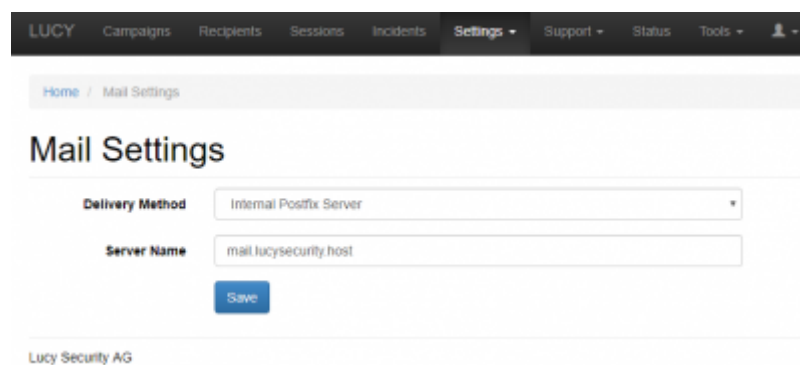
LUCY Campaigns Recipients Sessions Incidents Settings ▾ Support ▾ Status Tools ▾

Home / Mail Settings

Mail Settings

Delivery Method Internal Postfix Server

Server Name mail.lucysecurity.host

Save

Lucy Security AG